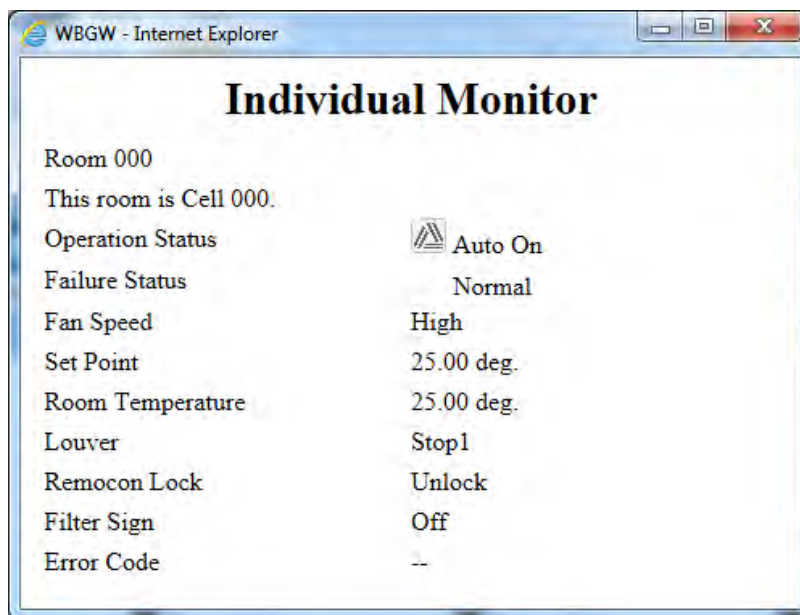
WBGW - Internet Explorer

Individual Monitor

Room 000

This room is Cell 000.

| | |
|---|---|
| Operation Status | Auto On |
| Failure Status | Normal |
| Fan Speed | High |
| Set Point | 25.00 deg. |
| Room Temperature | 25.00 deg. |
| Louver | Stop1 |
| Remocon Lock | Unlock |
| Filter Sign | Off |
| Error Code | -- |